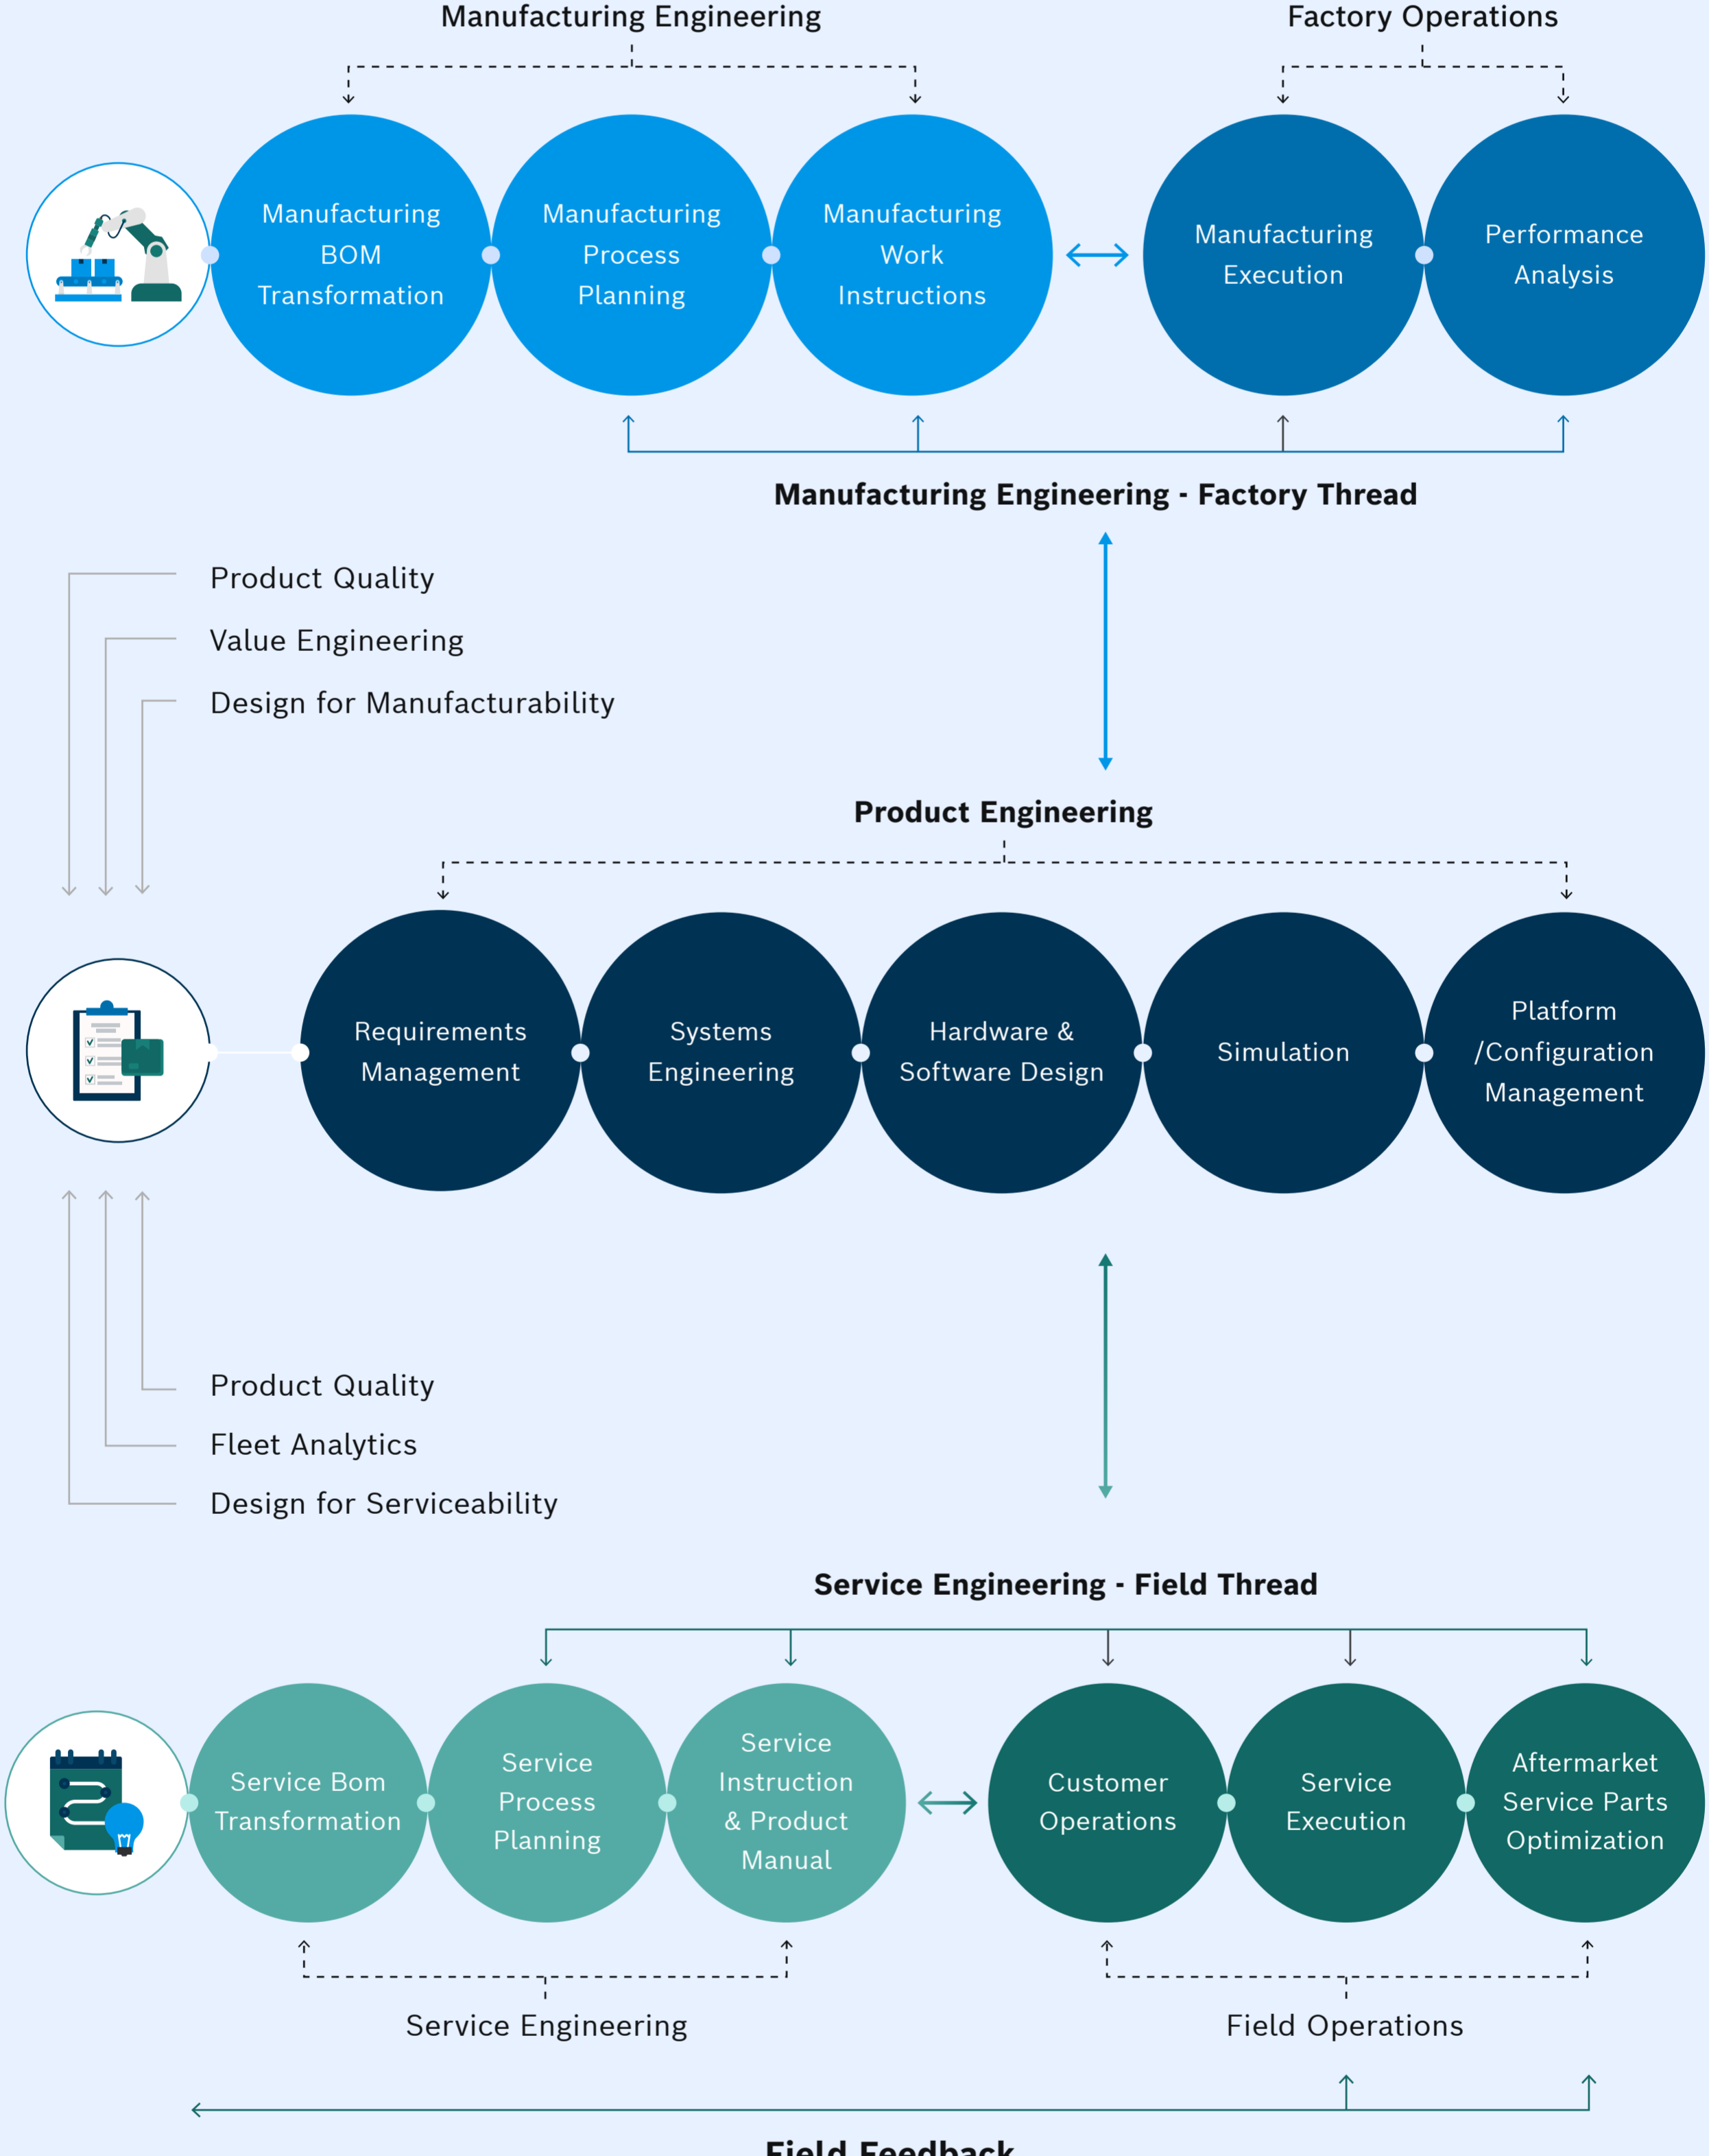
Manufacturing Engineering

Factory Operations

Manufacturing BOM Transformation

Manufacturing Process Planning

Manufacturing Work Instructions

Manufacturing Execution

Performance Analysis

Manufacturing Engineering - Factory Thread

Product Quality

Value Engineering

Design for Manufacturability

Product Engineering

Requirements Management

Systems Engineering

Hardware & Software Design

Simulation

Platform /Configuration Management

Product Quality

Fleet Analytics

Design for Serviceability

Service Engineering - Field Thread

Service Bom Transformation

Service Process Planning

Service Instruction & Product Manual

Customer Operations

Service Execution

Aftermarket Service Parts Optimization

Service Engineering

Field Operations

Field Feedback